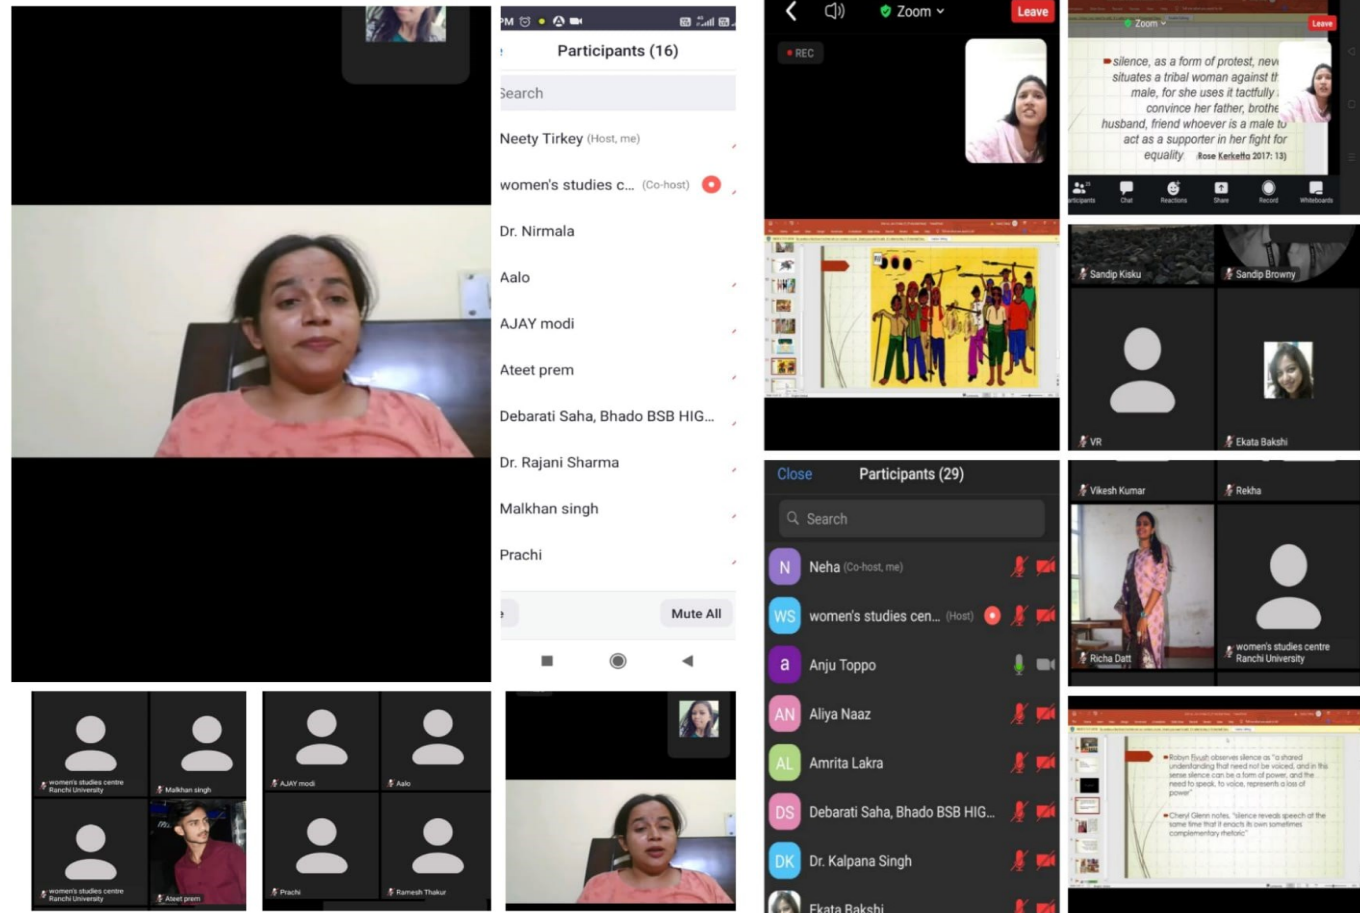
PM

Participants (16)

Search

Neety Tirkey (Host, me)

women's studies c... (Co-host)

Dr. Nirmala

Aalo

AJAY modi

Ateet prem

Debarati Saha, Bhado BSB HIG...

Dr. Rajani Sharma

Malkhan singh

Prachi

Mute All

Zoom

Leave

REC

Zoom

Leave

silence, as a form of protest, neve situates a tribal woman against th male, for she uses it tactfully convince her father, brothe husband, friend whoever is a male to act as a supporter in her fight for equality Rose Kerketta 2017: 13)

Participants Chat Reactions Share Record Whiteboards

Sandip Kisku

Sandip Browny

VR

Ekata Bakshi

Close

Participants (29)

Search

N Neha (Co-host, me)

WS women's studies cen... (Host)

a Anju Toppo

AN Aliya Naaz

AL Amrita Lakra

DS Debarati Saha, Bhado BSB HIG...

DK Dr. Kalpana Singh

Ekata Bakshi

Vikesh Kumar

Rekha

Richa Datt

women's studies centre Ranchi University

Robyn Ryush observes silence as "a shared understanding that need not be voiced, and in this sense silence can be a form of power, and the need to speak, to voice, represents a loss of power"

Cheryl Glenn notes, "silence reveals speech at the same time that it enacts its own sometimes complementary rhetoric"

women's studies centre Ranchi University

Malkhan singh

women's studies centre Ranchi University

Ateet prem

AJAY modi

Aalo

Prachi

Ramesh Thakur